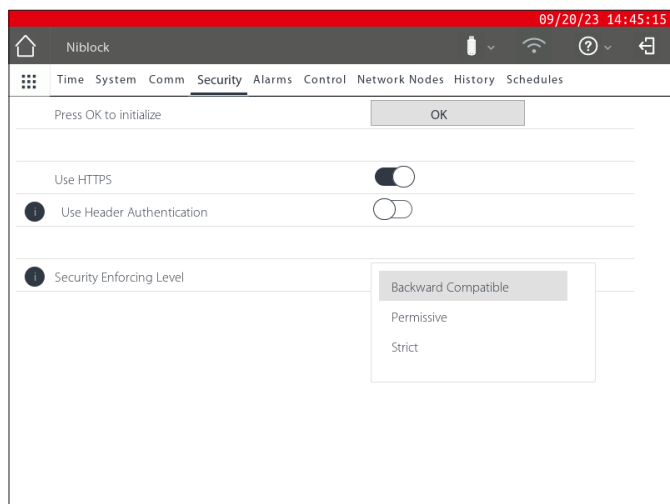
09/20/23 14:45:15

Niblock

Time System Comm Security Alarms Control Network Nodes History Schedules

Press OK to initialize

OK

Use HTTPS

Use Header Authentication

Security Enforcing Level

Backward Compatible

Permissive

Strict